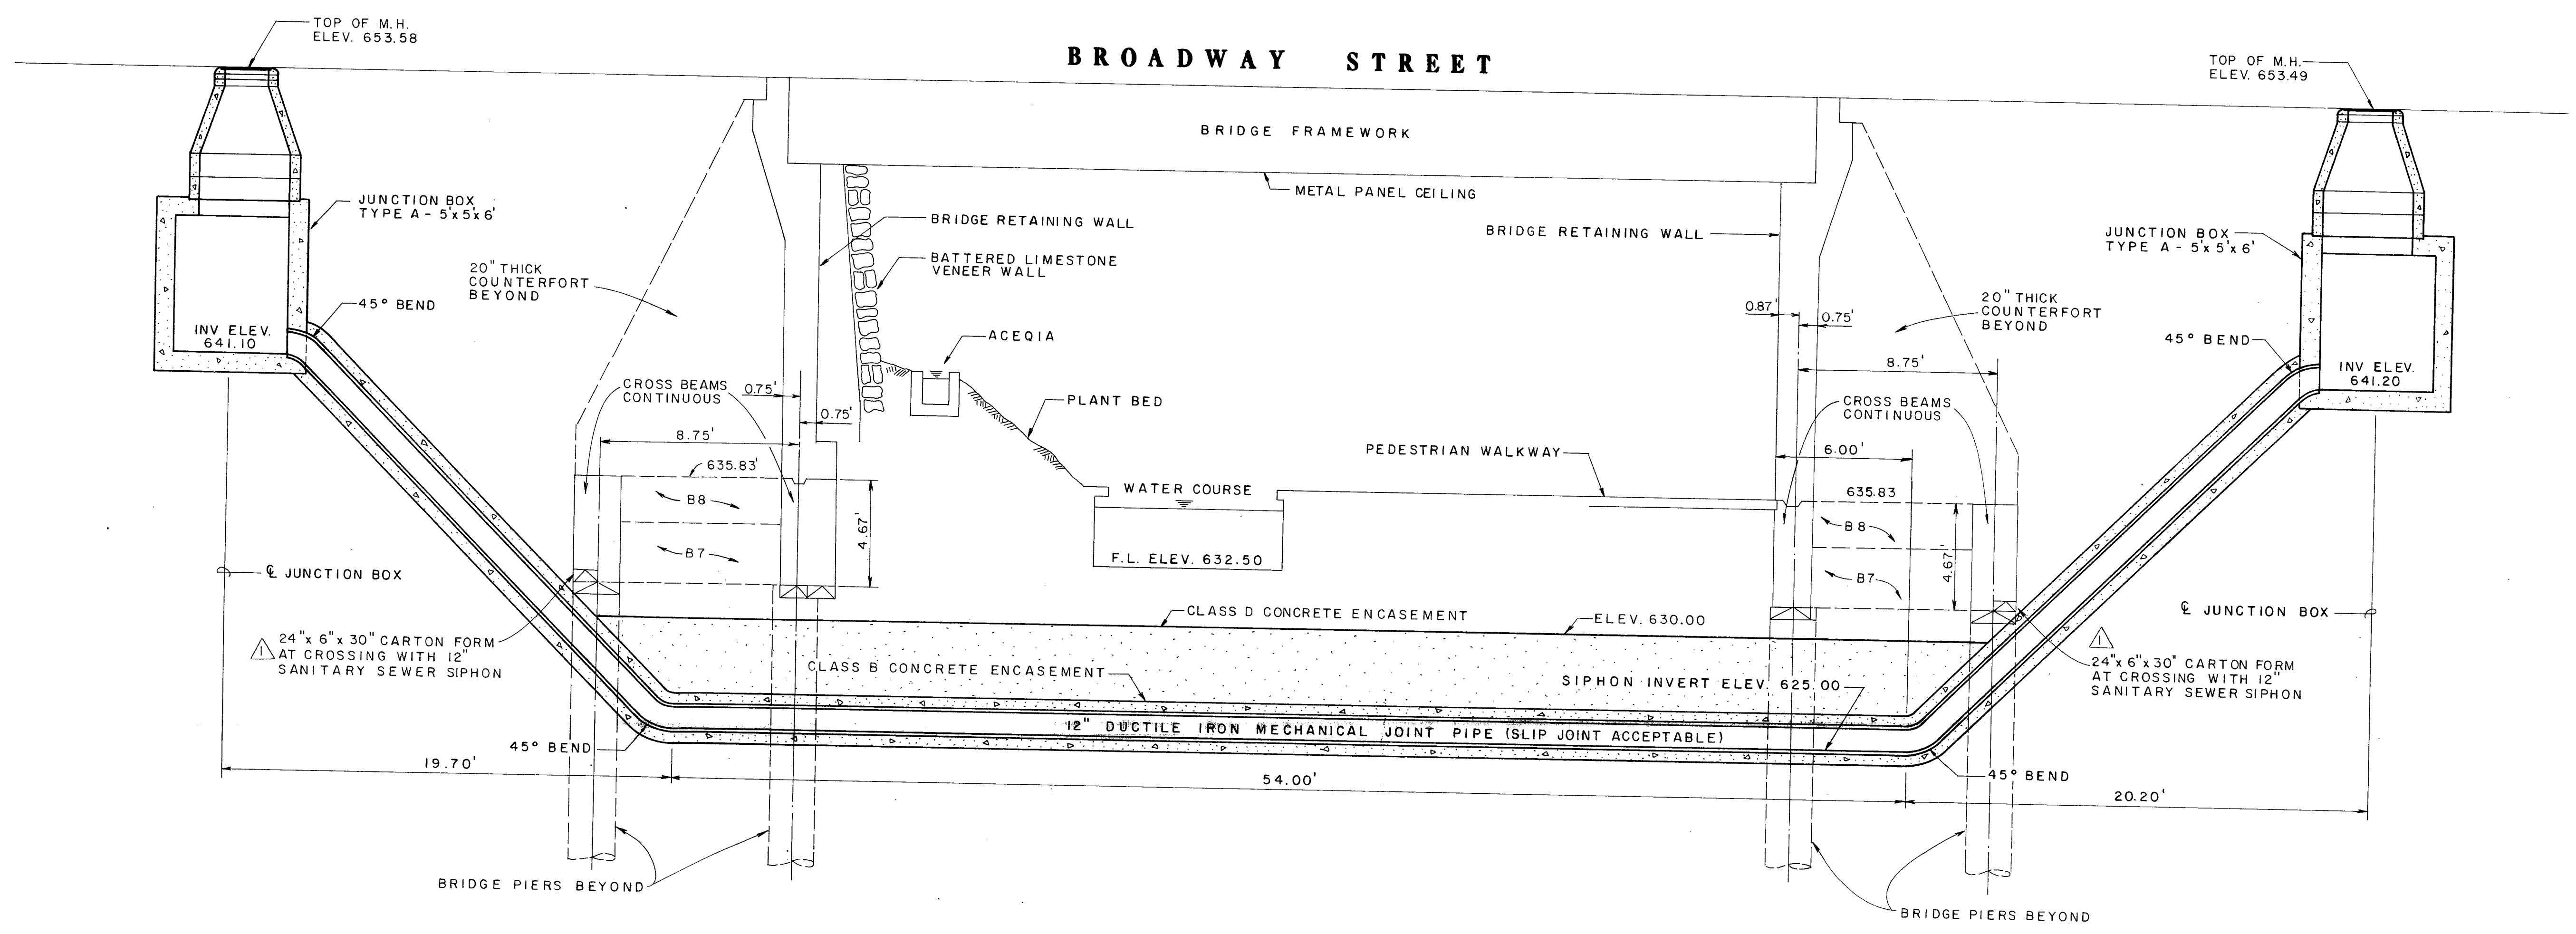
TOP OF M.H.
ELEV. 653.58

BROADWAY STREET

TOP OF M.H.
ELEV. 653.49

BRIDGE FRAMEWORK

METAL PANEL CEILING

BRIDGE RETAINING WALL

BATTERED LIMESTONE VENEER WALL

BRIDGE RETAINING WALL

JUNCTION BOX
TYPE A - 5'x 5'x 6'

JUNCTION BOX
TYPE A - 5'x 5'x 6'

20" THICK COUNTERFORT BEYOND

20" THICK COUNTERFORT BEYOND

45° BEND

INV ELEV. 641.10

ACEQIA

0.87'

0.75'

8.75'

45° BEND

INV ELEV. 641.20

CROSS BEAMS CONTINUOUS

0.75'

0.75'

PLANT BED

CROSS BEAMS CONTINUOUS

8.75'

635.83'

PEDESTRIAN WALKWAY

6.00'

WATER COURSE

635.83

B8

B7

4.67'

F.L. ELEV. 632.50

B8

B7

4.67'

℄ JUNCTION BOX

CLASS D CONCRETE ENCASEMENT

ELEV. 630.00

℄ JUNCTION BOX

1 24"x 6"x 30" CARTON FORM AT CROSSING WITH 12" SANITARY SEWER SIPHON

CLASS B CONCRETE ENCASEMENT

SIPHON INVERT ELEV. 625.00

1 24"x 6"x 30" CARTON FORM AT CROSSING WITH 12" SANITARY SEWER SIPHON

12" DUCTILE IRON MECHANICAL JOINT PIPE (SLIP JOINT ACCEPTABLE)

45° BEND

19.70'

54.00'

45° BEND

20.20'

BRIDGE PIERS BEYOND

BRIDGE PIERS BEYOND